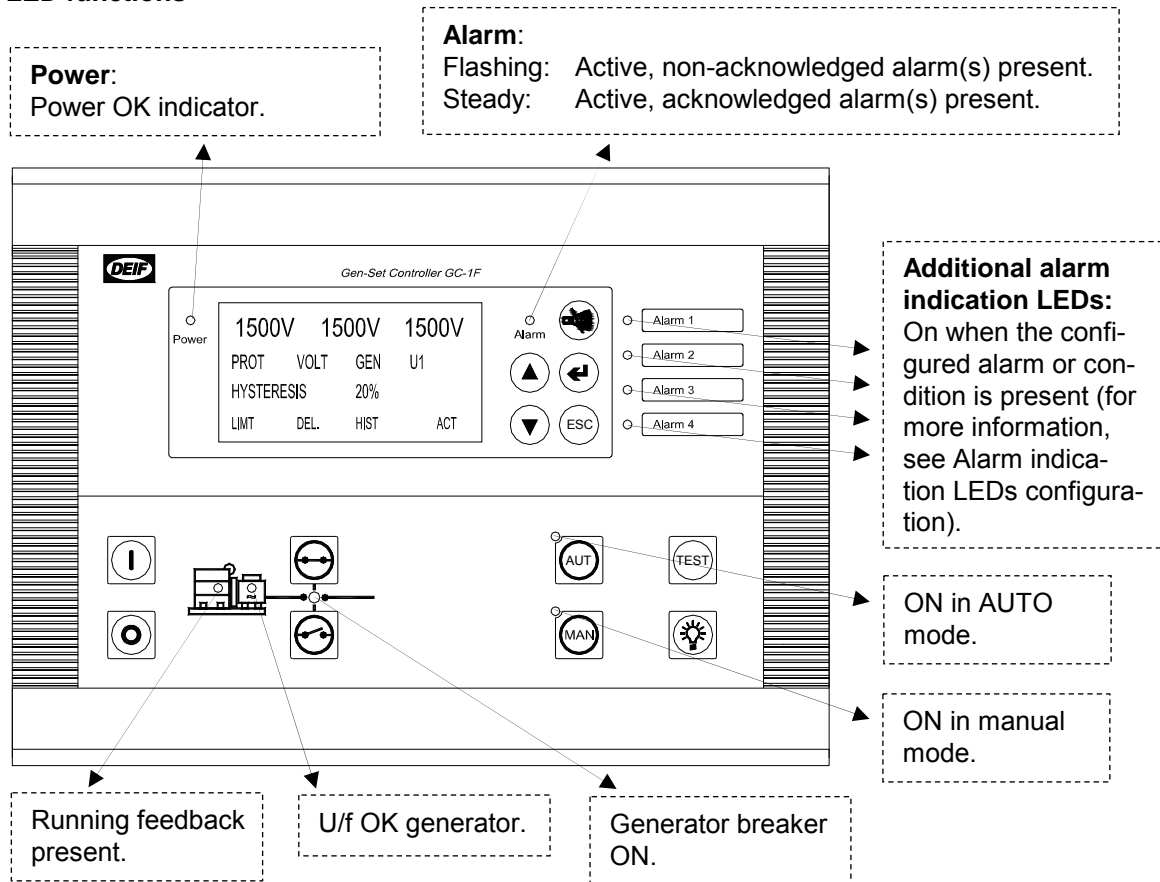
LED functions

Power:
Power OK indicator.

Alarm:
Flashing: Active, non-acknowledged alarm(s) present.
Steady: Active, acknowledged alarm(s) present.

DEIF

Gen-Set Controller GC-1F

Power

1500V 1500V 1500V
PROT VOLT GEN U1
HYSTERESIS 20%
LIMT DEL. HIST ACT

Alarm

ESC

Alarm 1
Alarm 2
Alarm 3
Alarm 4

Additional alarm indication LEDs:
On when the configured alarm or condition is present (for more information, see Alarm indication LEDs configuration).

AUT

TEST

MAN

ON in AUTO mode.

ON in manual mode.

Running feedback present.

U/f OK generator.

Generator breaker ON.